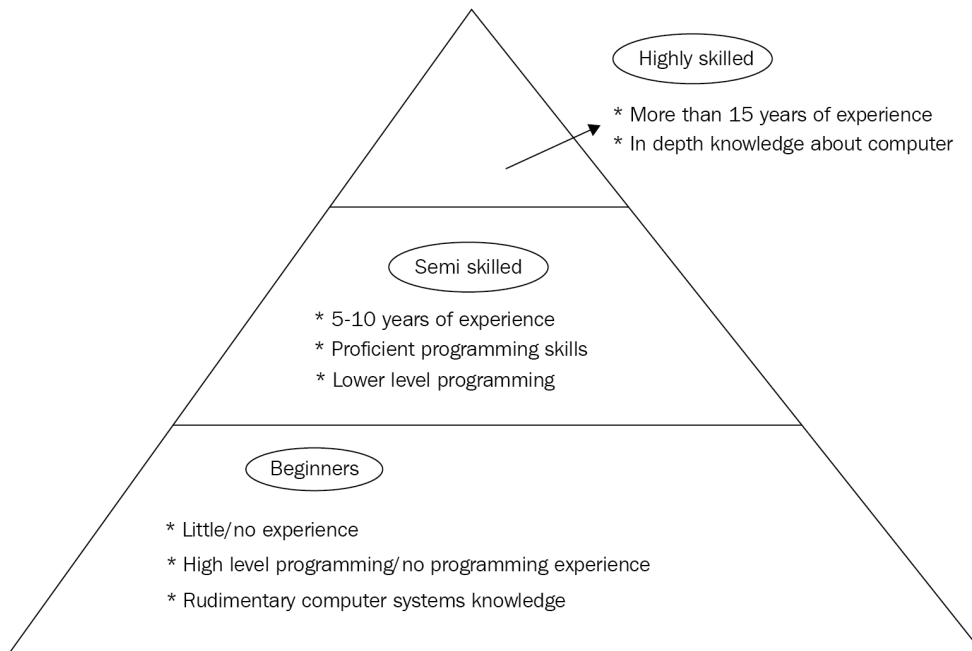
Highly skilled

* More than 15 years of experience
* In depth knowledge about computer

Semi skilled

* 5-10 years of experience
* Proficient programming skills
* Lower level programming

Beginners

* Little/no experience
* High level programming/no programming experience
* Rudimentary computer systems knowledge